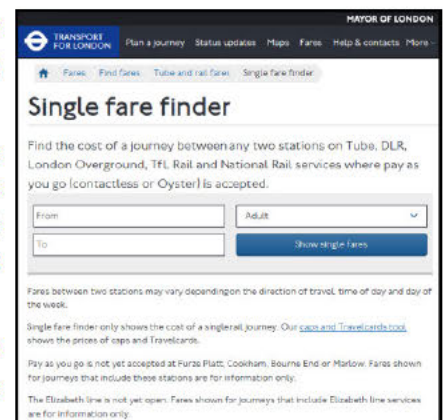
MAYOR OF LONDON

TRANSPORT FOR LONDON

Plan a journey Status updates Maps Fares Help & contacts More

Fares Find fares Tube and rail fares Single fare finder

Single fare finder

Find the cost of a journey between any two stations on Tube, DLR, London Overground, TfL Rail and National Rail services where pay as you go (contactless or Oyster) is accepted.

From

Adult

To

Show single fares

Fares between two stations may vary depending on the direction of travel, time of day and day of the week.

Single fare finder only shows the cost of a single rail journey. Our caps and Travelcards tool shows the prices of caps and Travelcards.

Pay as you go is not yet accepted at Furze Platt, Cookham, Bourne End or Marlow. Fares shown for journeys that include these stations are for information only.

The Elizabeth line is not yet open. Fares shown for journeys that include Elizabeth line services are for information only.